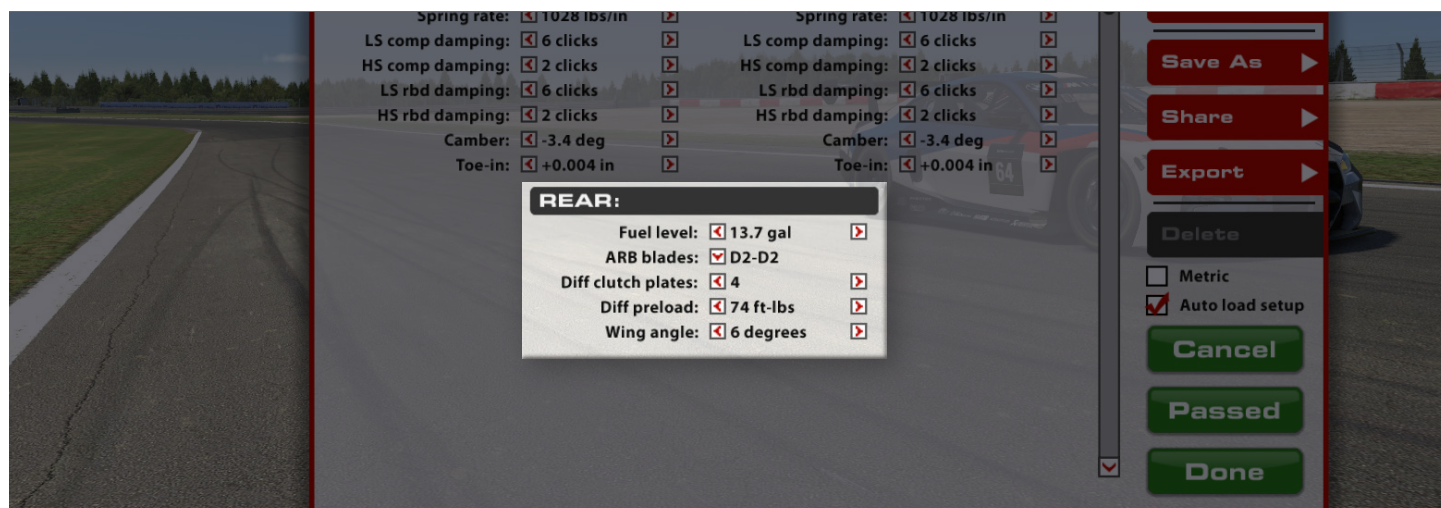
Spring rate: 1028 lbs/in
LS comp damping: 6 clicks
HS comp damping: 2 clicks
LS rbd damping: 6 clicks
HS rbd damping: 2 clicks
Camber: -3.4 deg
Toe-in: +0.004 in

Spring rate: 1028 lbs/in
LS comp damping: 6 clicks
HS comp damping: 2 clicks
LS rbd damping: 6 clicks
HS rbd damping: 2 clicks
Camber: -3.4 deg
Toe-in: +0.004 in

REAR:
Fuel level: 13.7 gal
ARB blades: D2-D2
Diff clutch plates: 4
Diff preload: 74 ft-lbs
Wing angle: 6 degrees

Save As
Share
Export
Delete
Metric
Auto load setup
Cancel
Passed
Done